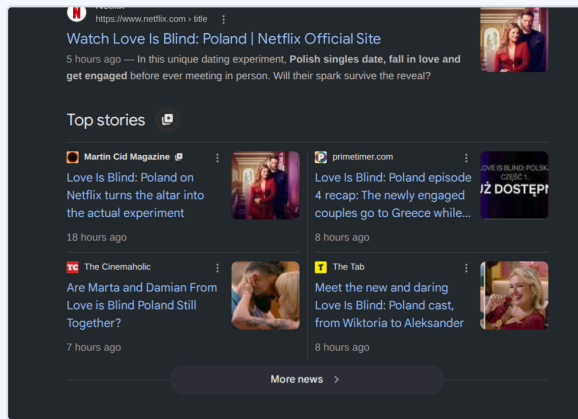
Netflix
https://www.netflix.com › title ⋮

Watch Love Is Blind: Poland | Netflix Official Site

5 hours ago — In this unique dating experiment, Polish singles date, fall in love and get engaged before ever meeting in person. Will their spark survive the reveal?

Top stories

Martin Cid Magazine ⋮

Love Is Blind: Poland on Netflix turns the altar into the actual experiment

18 hours ago

primetimer.com ⋮

Love Is Blind: Poland episode 4 recap: The newly engaged couples go to Greece while...

8 hours ago

LOVE IS BLIND: POLSKA CZĘŚĆ 1. JUŻ DOSTĘPN

The Cinemaholic ⋮

Are Marta and Damian From Love is Blind Poland Still Together?

7 hours ago

The Tab ⋮

Meet the new and daring Love Is Blind: Poland cast, from Wiktoria to Aleksander

8 hours ago

More news ›